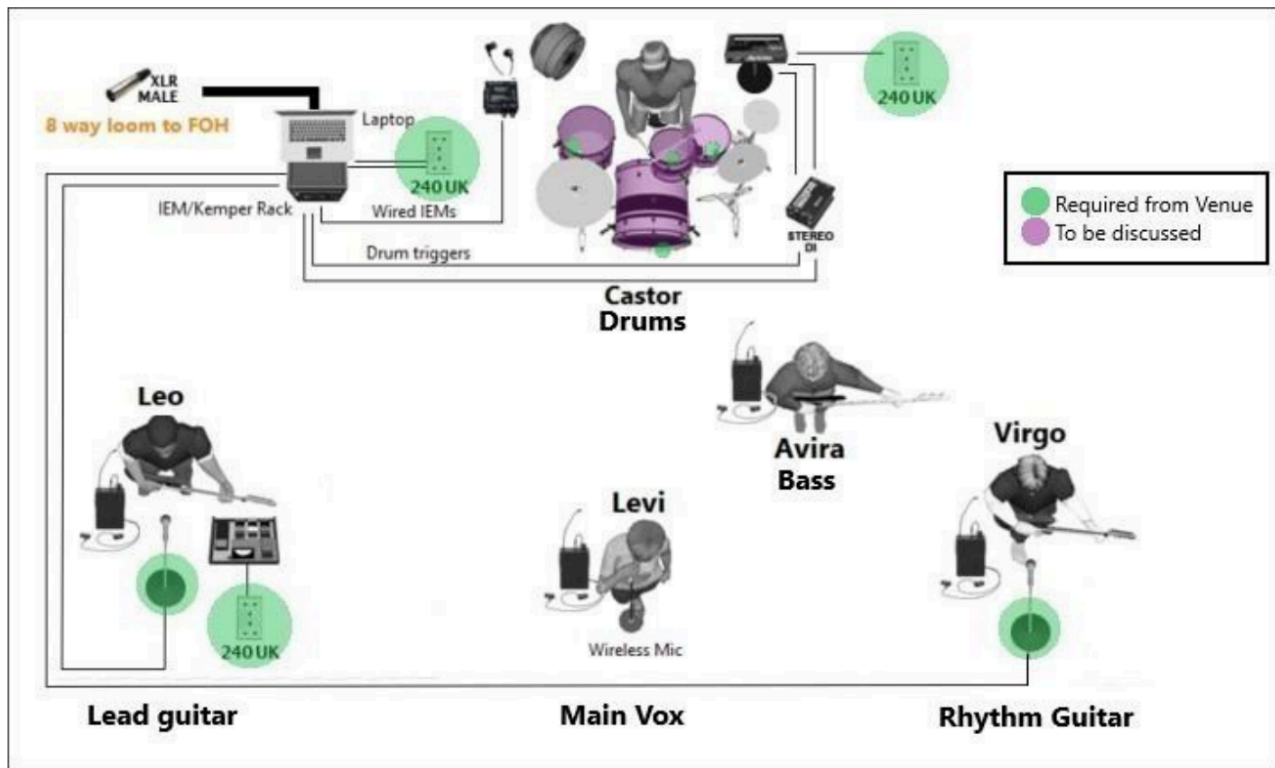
XLR MALE
8 way loom to FOH
Laptop
240 UK
IEM/Kemper Rack
Wired IEMs
Drum triggers
240 UK
STEREO DI
Required from Venue
To be discussed
Castor
Drums
Leo
Avira
Bass
Virgo
Levi
240 UK
Wireless Mic
Lead guitar
Main Vox
Rhythm Guitar